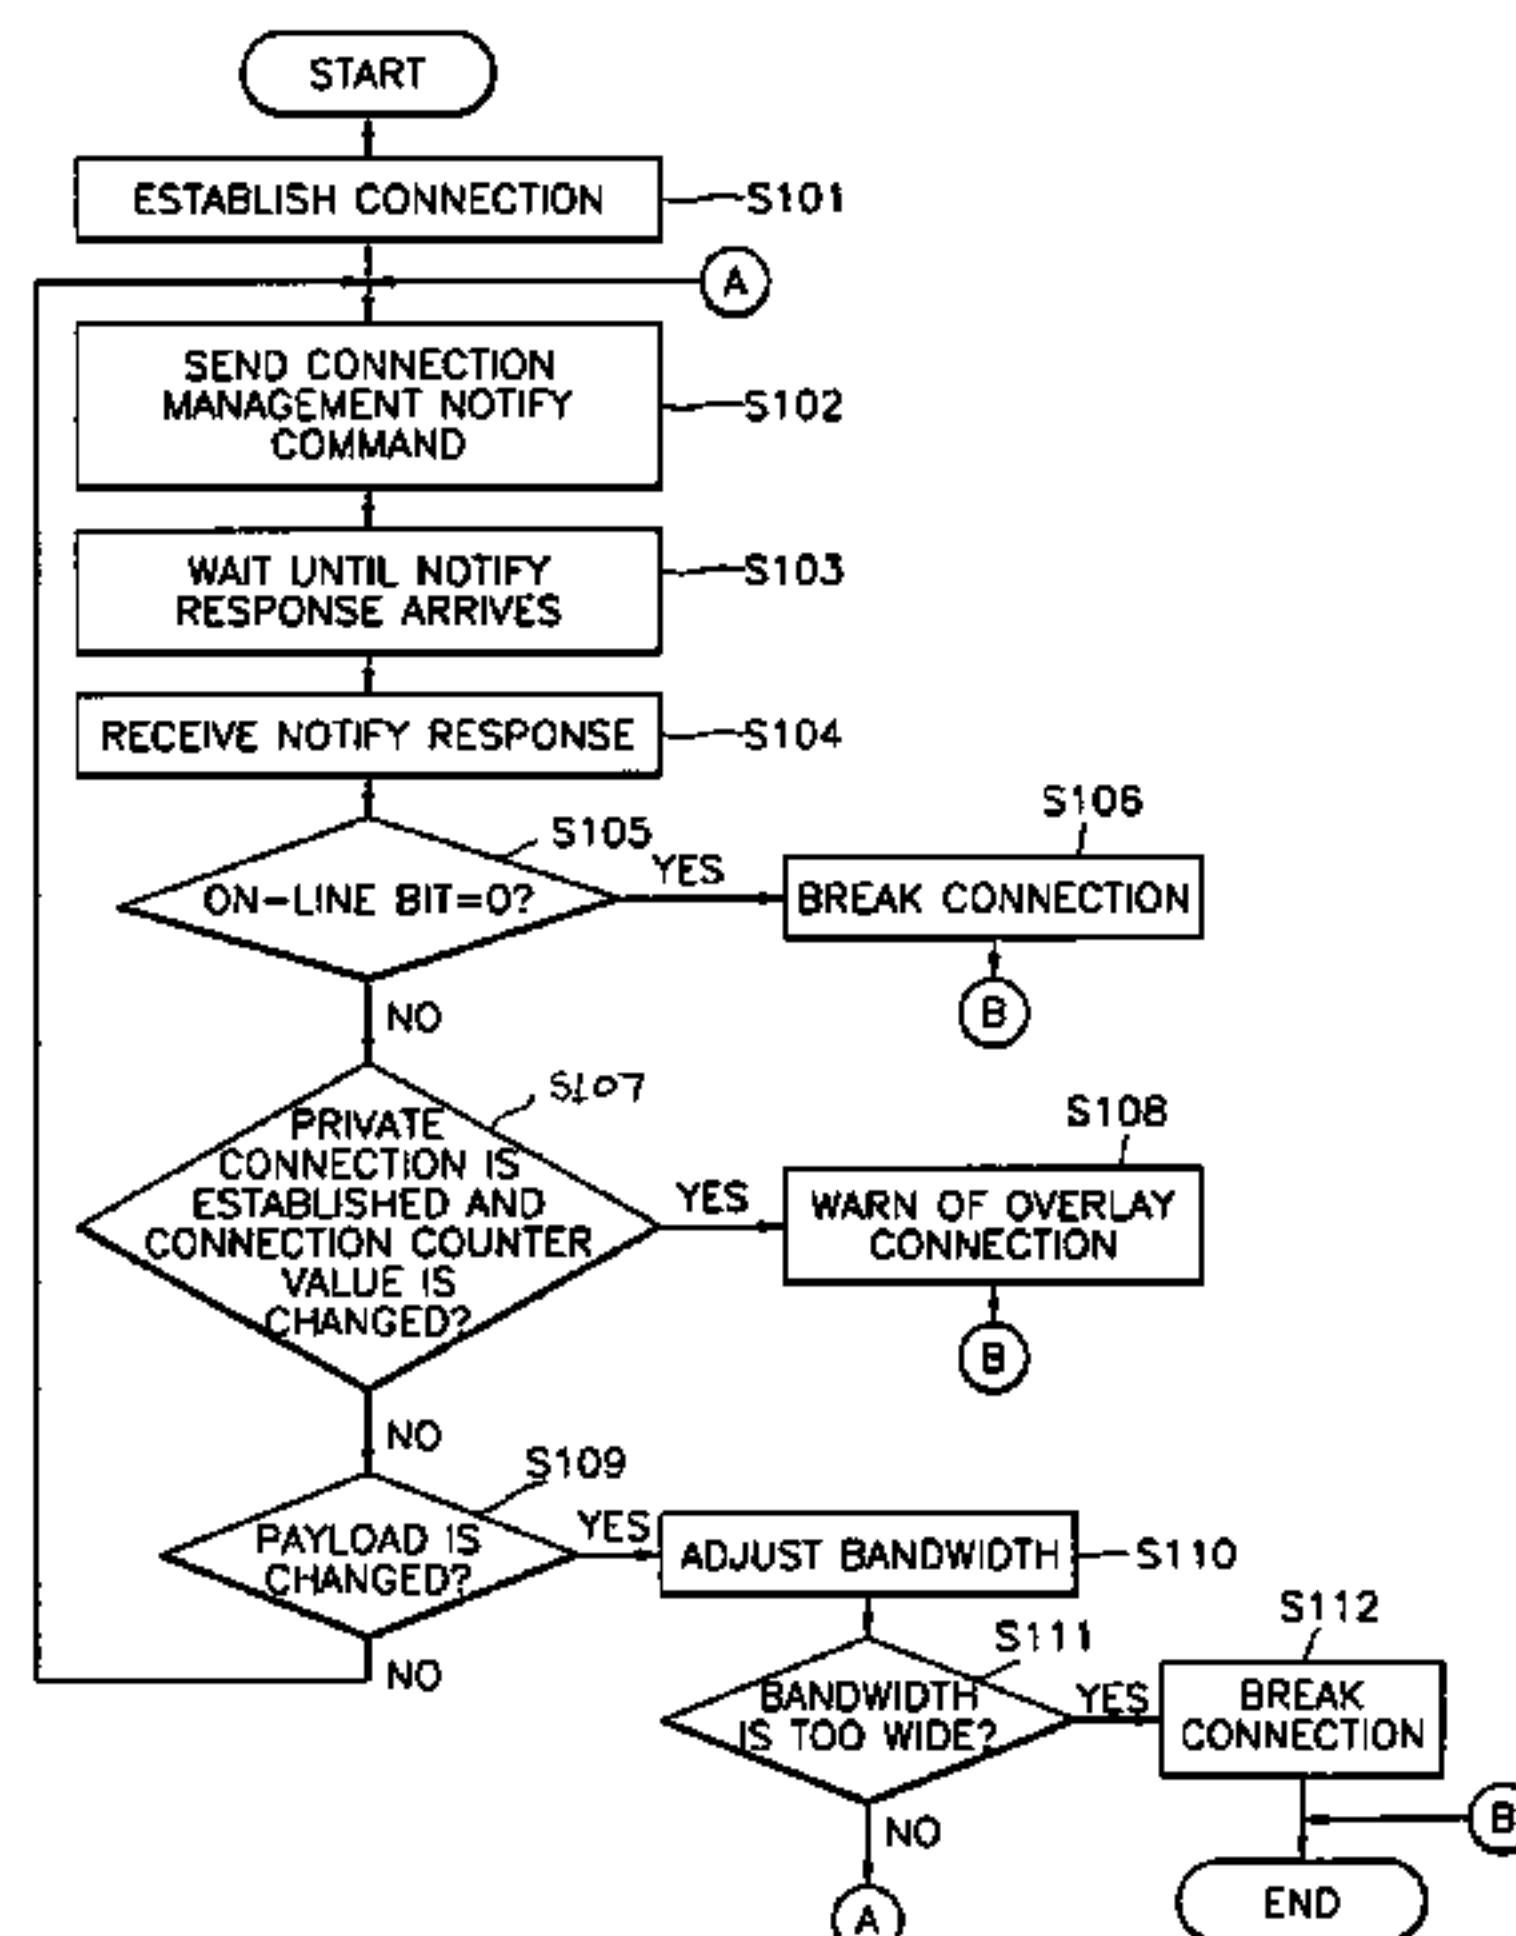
START

ESTABLISH CONNECTION S101

A

SEND CONNECTION MANAGEMENT NOTIFY COMMAND S102

WAIT UNTIL NOTIFY RESPONSE ARRIVES S103

RECEIVE NOTIFY RESPONSE S104

S105

ON-LINE BIT=0?

YES

S106

BREAK CONNECTION

B

NO

S107

PRIVATE CONNECTION IS ESTABLISHED AND CONNECTION COUNTER VALUE IS CHANGED?

YES

S108

WARN OF OVERLAY CONNECTION

B

NO

S109

PAYLOAD IS CHANGED?

YES

ADJUST BANDWIDTH S110

NO

S111

BANDWIDTH IS TOO WIDE?

YES

S112

BREAK CONNECTION

B

NO

A

END